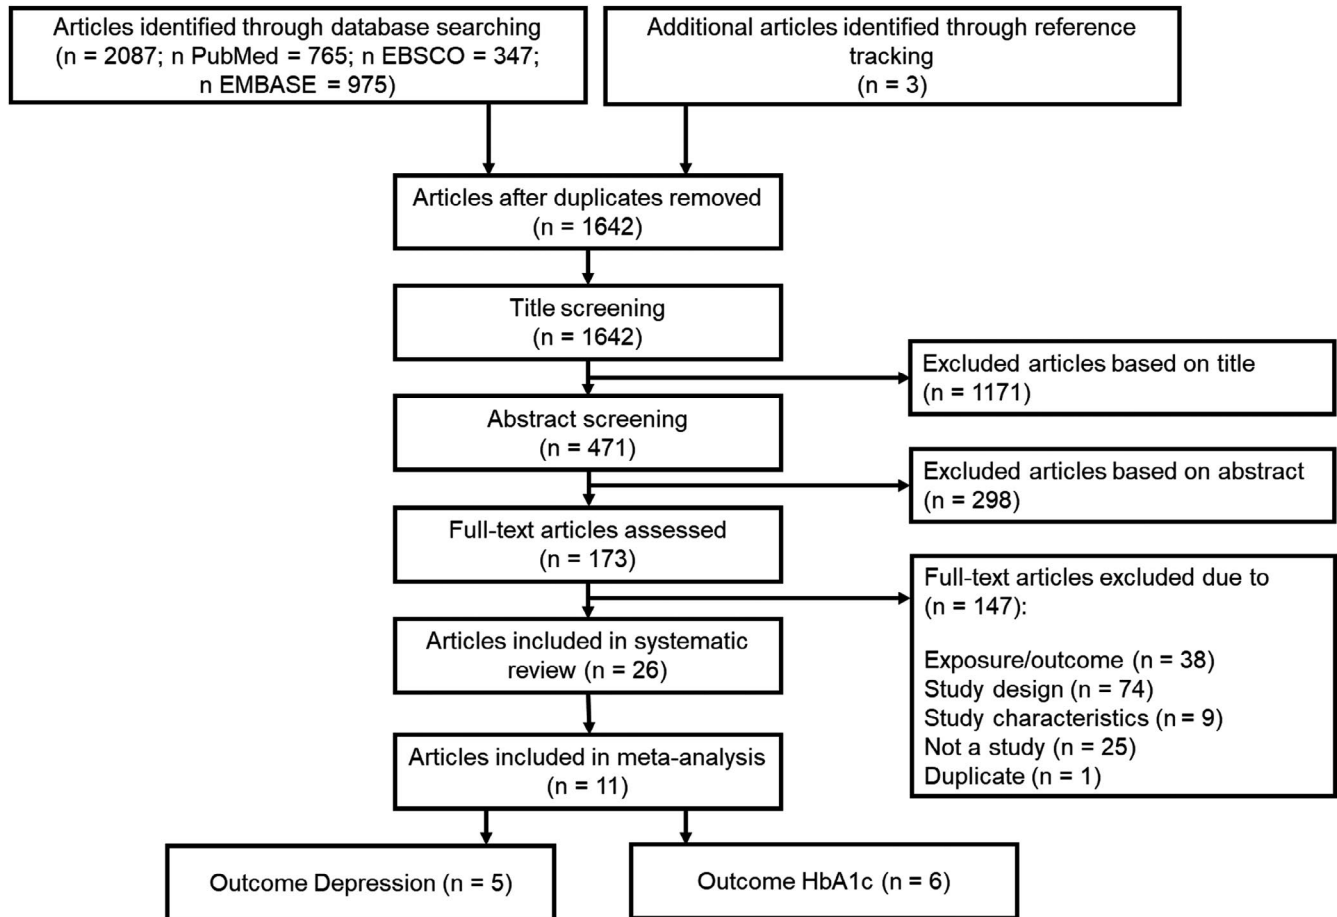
Articles identified through database searching (n = 2087; n PubMed = 765; n EBSCO = 347; n EMBASE = 975)

Additional articles identified through reference tracking (n = 3)

Articles after duplicates removed (n = 1642)

Title screening (n = 1642)

Excluded articles based on title (n = 1171)

Abstract screening (n = 471)

Excluded articles based on abstract (n = 298)

Full-text articles assessed (n = 173)

Full-text articles excluded due to (n = 147):

Exposure/outcome (n = 38)
Study design (n = 74)
Study characteristics (n = 9)
Not a study (n = 25)
Duplicate (n = 1)

Articles included in systematic review (n = 26)

Articles included in meta-analysis (n = 11)

Outcome Depression (n = 5)

Outcome HbA1c (n = 6)